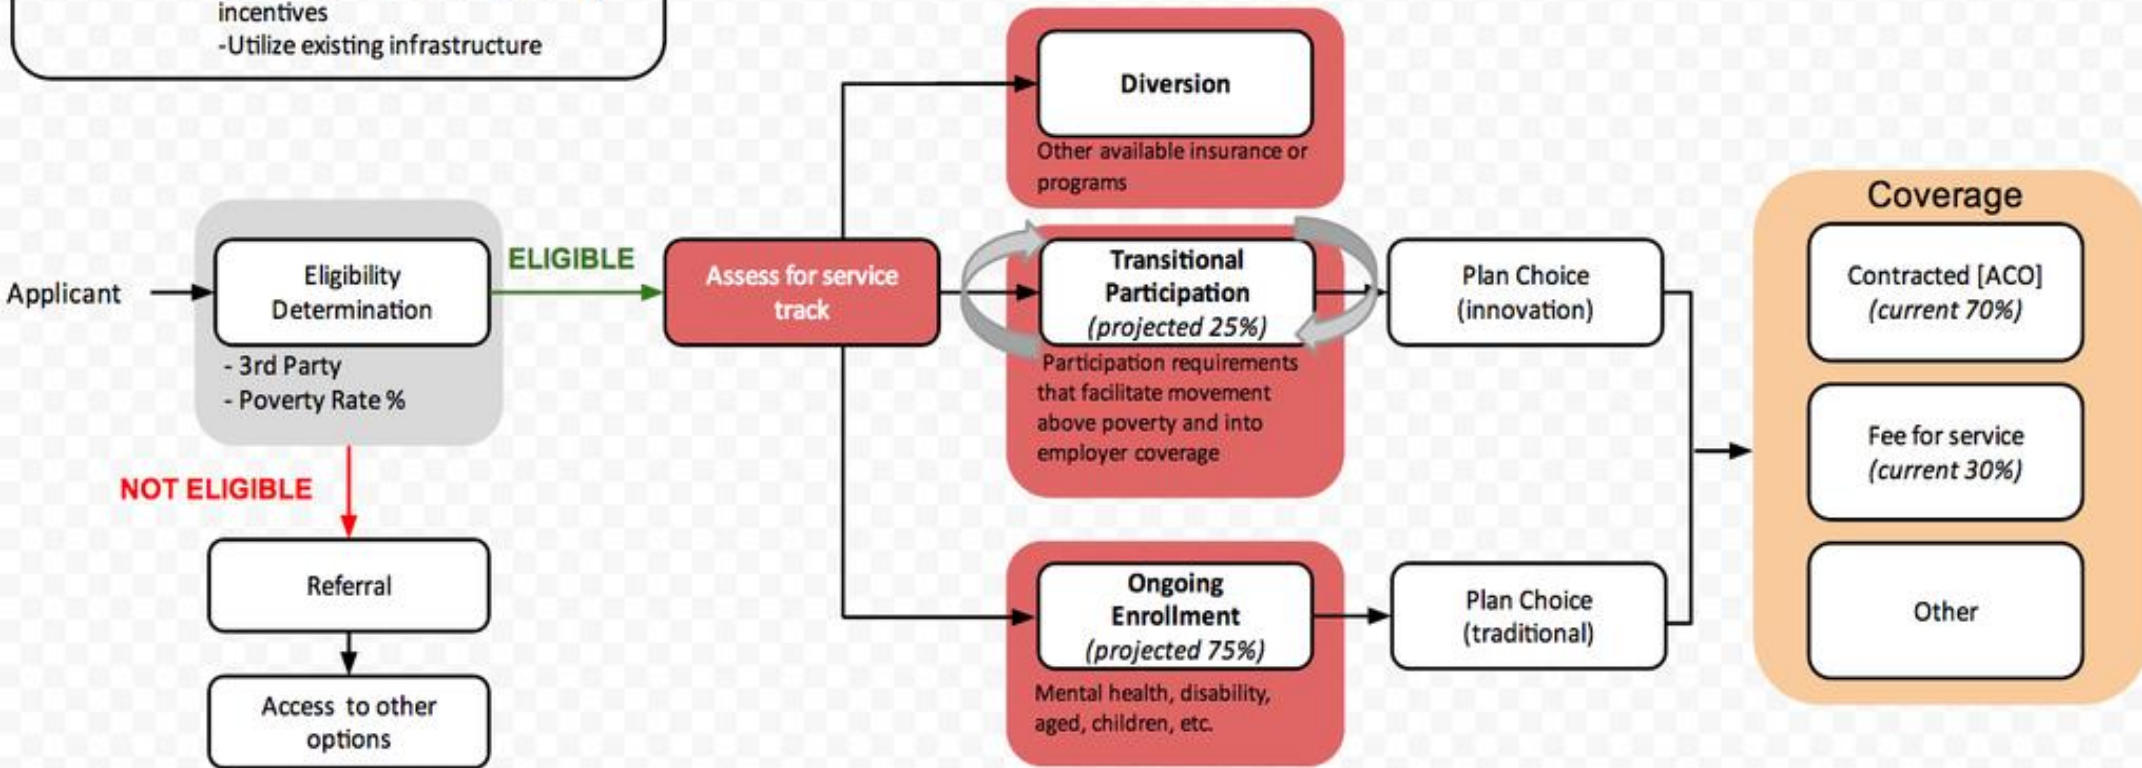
incentives
-Utilize existing infrastructure

Applicant

Eligibility Determination

- 3rd Party
- Poverty Rate %

ELIGIBLE

NOT ELIGIBLE

Referral

Access to other options

Assess for service track

Diversion

Other available insurance or programs

Transitional Participation (projected 25%)

Participation requirements that facilitate movement above poverty and into employer coverage

Ongoing Enrollment (projected 75%)

Mental health, disability, aged, children, etc.

Plan Choice (innovation)

Plan Choice (traditional)

Coverage

Contracted [ACO] *(current 70%)*

Fee for service *(current 30%)*

Other